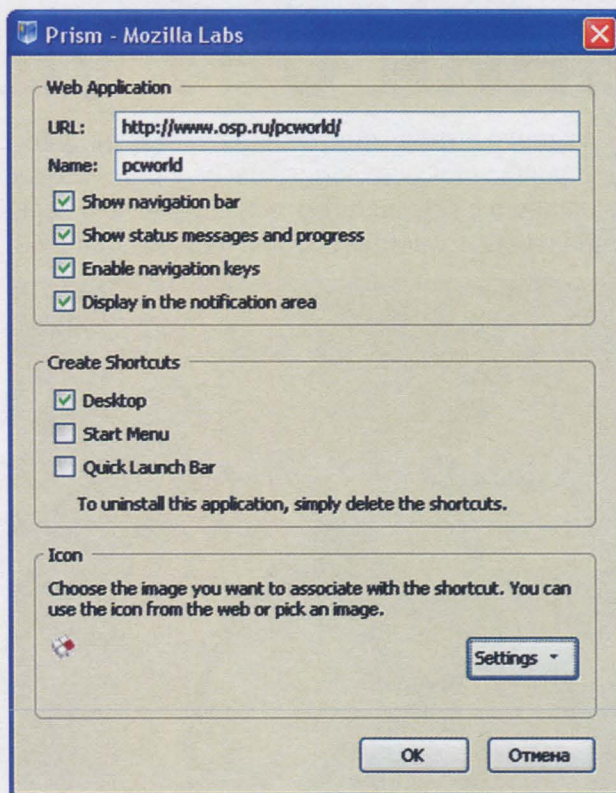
Prism - Mozilla Labs

Web Application

URL: http://www.osp.ru/pcworld/

Name: pcworld

Show navigation bar

Show status messages and progress

Enable navigation keys

Display in the notification area

Create Shortcuts

Desktop

Start Menu

Quick Launch Bar

To uninstall this application, simply delete the shortcuts.

Icon

Choose the image you want to associate with the shortcut. You can use the icon from the web or pick an image.

Settings

OK

Отмена